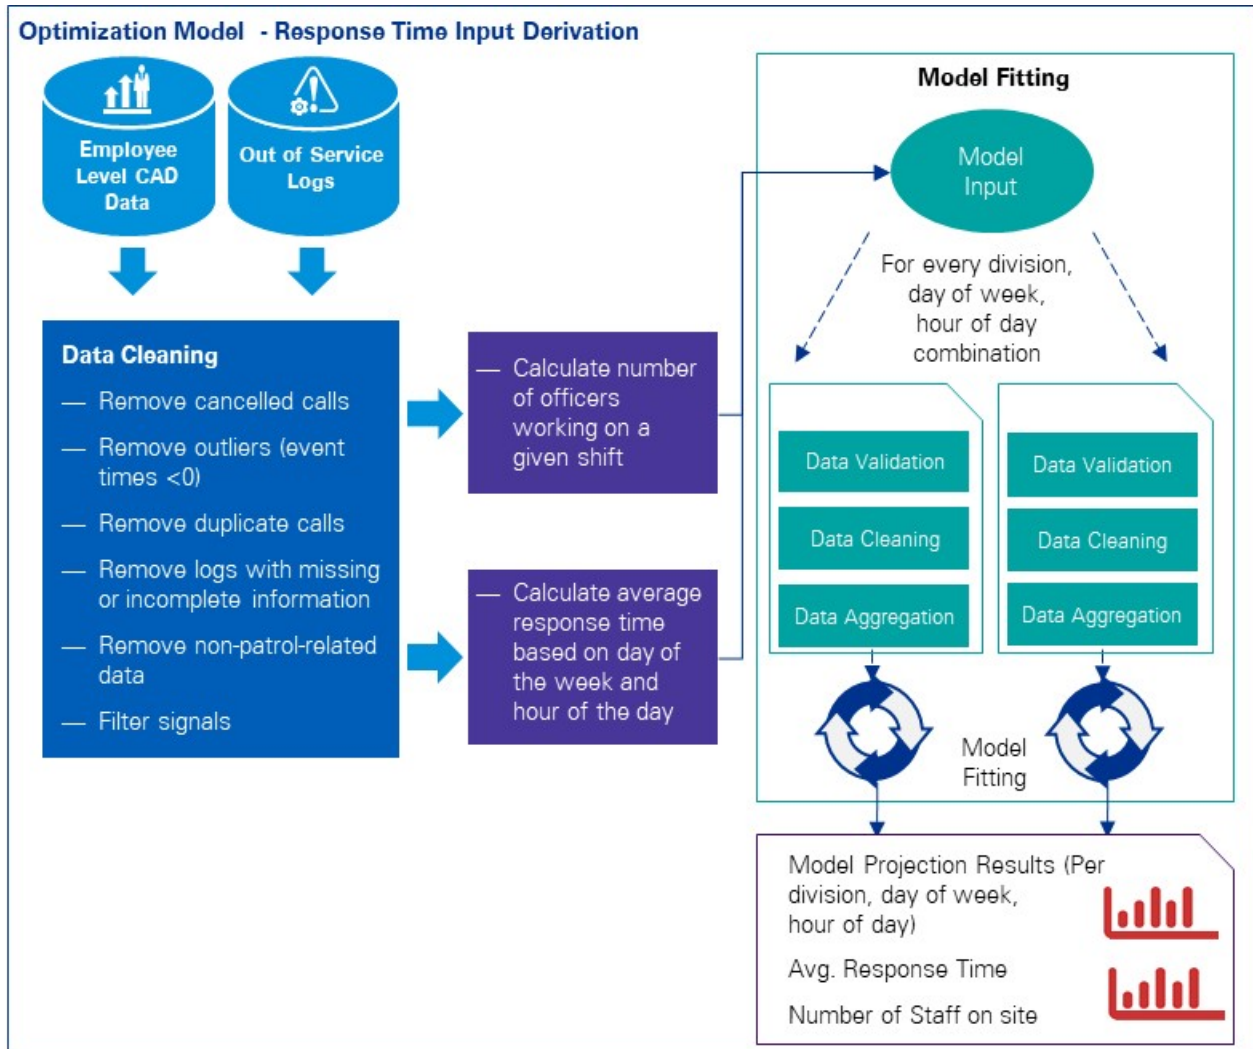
Optimization Model - Response Time Input Derivation

Employee Level CAD Data

Out of Service Logs

Data Cleaning

— Remove cancelled calls

— Remove outliers (event times <0)

— Remove duplicate calls

— Remove logs with missing or incomplete information

— Remove non-patrol-related data

— Filter signals

— Calculate number of officers working on a given shift

— Calculate average response time based on day of the week and hour of the day

Model Fitting

Model Input

For every division, day of week, hour of day combination

Data Validation

Data Cleaning

Data Aggregation

Data Validation

Data Cleaning

Data Aggregation

Model Fitting

Model Projection Results (Per division, day of week, hour of day)

Avg. Response Time

Number of Staff on site